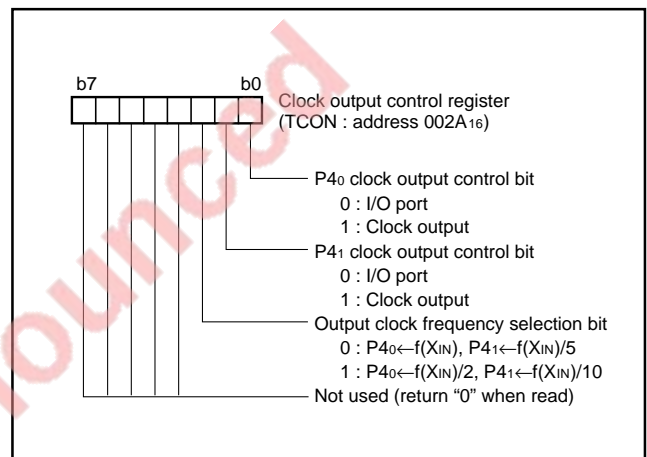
b7 b0

Clock output control register (TCON : address $002A_{16}$)

$P4_0$ clock output control bit
0 : I/O port
1 : Clock output

$P4_1$ clock output control bit
0 : I/O port
1 : Clock output

Output clock frequency selection bit
0 : $P4_0 \leftarrow f(X_{IN})$, $P4_1 \leftarrow f(X_{IN})/5$
1 : $P4_0 \leftarrow f(X_{IN})/2$, $P4_1 \leftarrow f(X_{IN})/10$

Not used (return "0" when read)

ounced